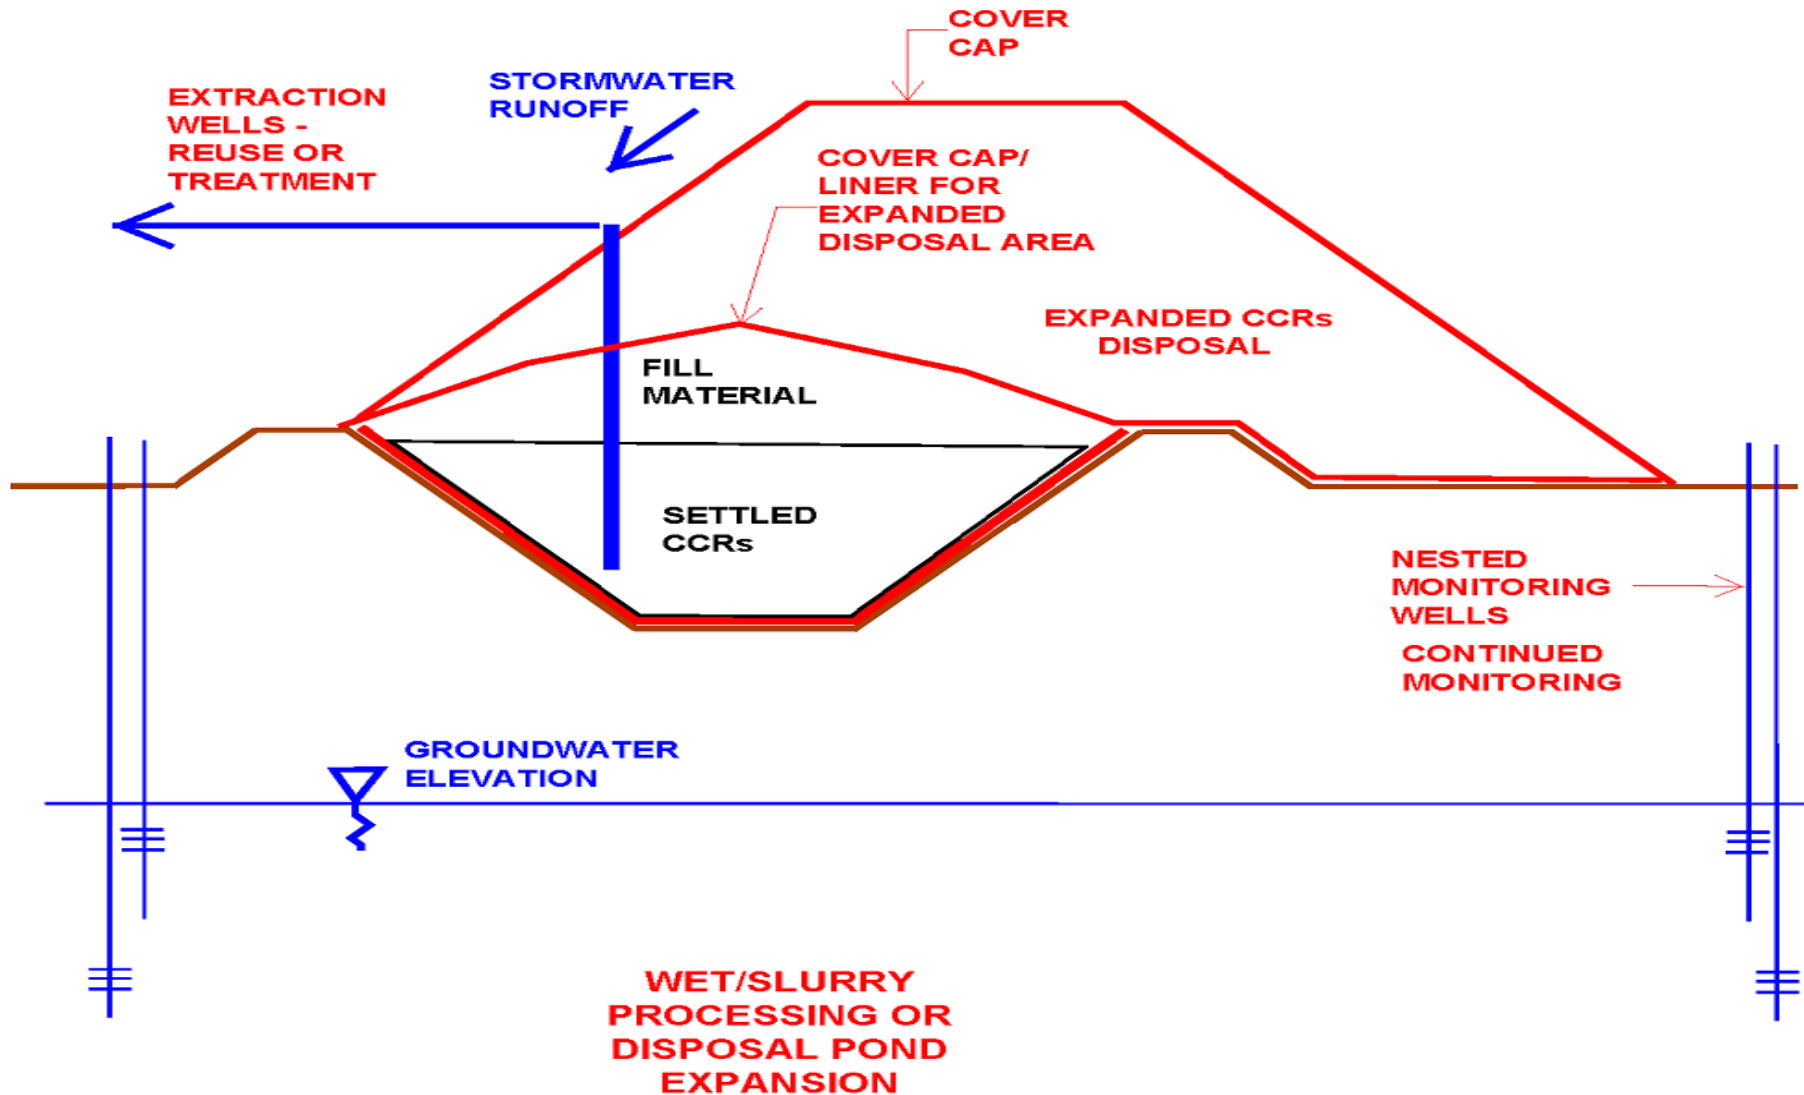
COVER CAP

EXTRACTION WELLS - REUSE OR TREATMENT

STORMWATER RUNOFF

COVER CAP/ LINER FOR EXPANDED DISPOSAL AREA

EXPANDED CCRs DISPOSAL

FILL MATERIAL

SETTLED CCRs

NESTED MONITORING WELLS

CONTINUED MONITORING

GROUNDWATER ELEVATION

WET/SLURRY PROCESSING OR DISPOSAL POND EXPANSION